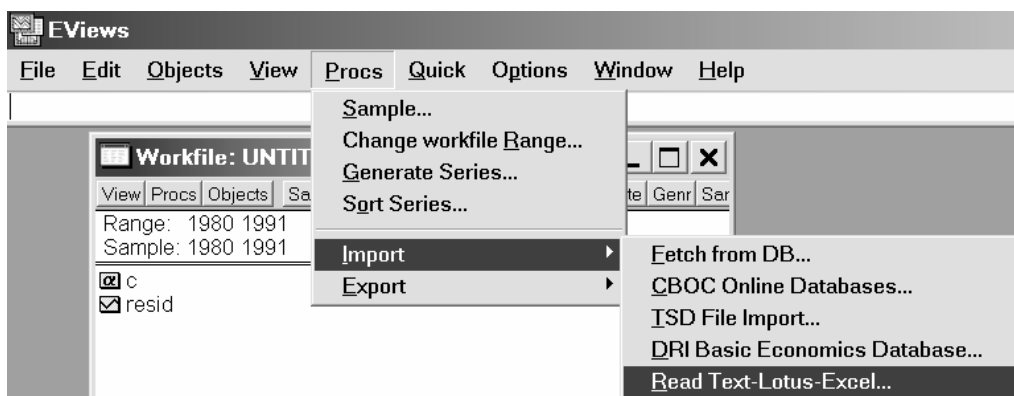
EViews

File Edit Objects View Procs Quick Options Window Help

Workfile: UNTIT

View Procs Objects Sa

te Genr Sar

Range: 1980 1991
Sample: 1980 1991

c
resid

Sample...
Change workfile Range...
Generate Series...
Sort Series...
Import
Export

Fetch from DB...
CBOC Online Databases...
TSD File Import...
DRI Basic Economics Database...
Read Text-Lotus-Excel...